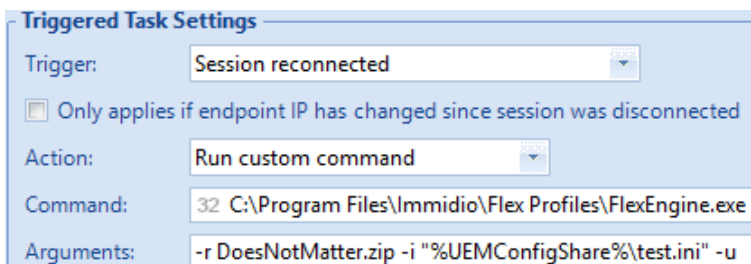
Triggered Task Settings

Trigger: Session reconnected

Only applies if endpoint IP has changed since session was disconnected

Action: Run custom command

Command: 32 C:\Program Files\Immidio\Flex Profiles\FlexEngine.exe

Arguments: -r DoesNotMatter.zip -i "%UEMConfigShare%\test.ini" -u